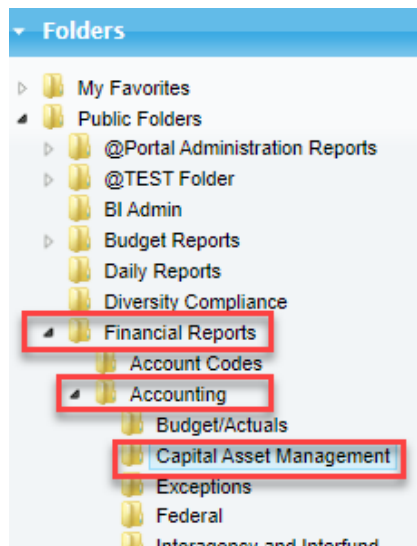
Folders

My Favorites
Public Folders
@Portal Administration Reports
@TEST Folder
BI Admin
Budget Reports
Daily Reports
Diversity Compliance
Financial Reports
Account Codes
Accounting
Budget/Actuals
Capital Asset Management
Exceptions
Federal
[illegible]